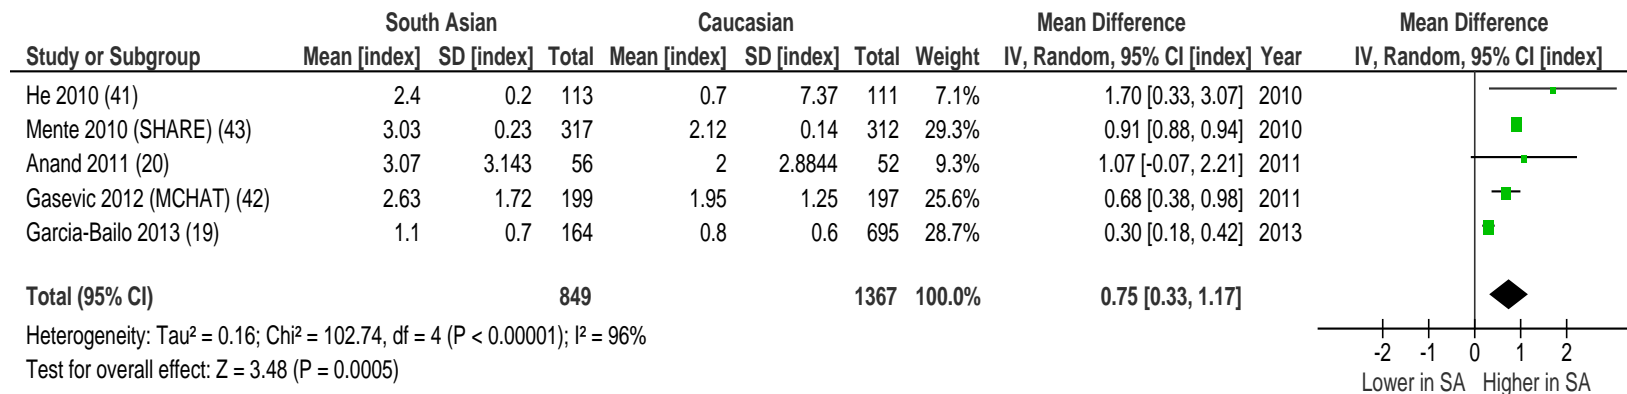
| Study or Subgroup | South Asian Mean [index] | South Asian SD [index] | South Asian Total | Caucasian Mean [index] | Caucasian SD [index] | Caucasian Total | Weight | Mean Difference IV, Random, 95% CI [index] | Year |
|---|---|---|---|---|---|---|---|---|---|
| He 2010 (41) | 2.4 | 0.2 | 113 | 0.7 | 7.37 | 111 | 7.1% | 1.70 [0.33, 3.07] | 2010 |
| Mente 2010 (SHARE) (43) | 3.03 | 0.23 | 317 | 2.12 | 0.14 | 312 | 29.3% | 0.91 [0.88, 0.94] | 2010 |
| Anand 2011 (20) | 3.07 | 3.143 | 56 | 2 | 2.8844 | 52 | 9.3% | 1.07 [-0.07, 2.21] | 2011 |
| Gasevic 2012 (MCHAT) (42) | 2.63 | 1.72 | 199 | 1.95 | 1.25 | 197 | 25.6% | 0.68 [0.38, 0.98] | 2011 |
| Garcia-Bailo 2013 (19) | 1.1 | 0.7 | 164 | 0.8 | 0.6 | 695 | 28.7% | 0.30 [0.18, 0.42] | 2013 |
| Total (95% CI) | | | 849 | | | 1367 | 100.0% | 0.75 [0.33, 1.17] | |

Heterogeneity: Tau² = 0.16; Chi² = 102.74, df = 4 (P < 0.00001); I² = 96%
Test for overall effect: Z = 3.48 (P = 0.0005)

Mean Difference
IV, Random, 95% CI [index]
-2 -1 0 1 2
Lower in SA Higher in SA